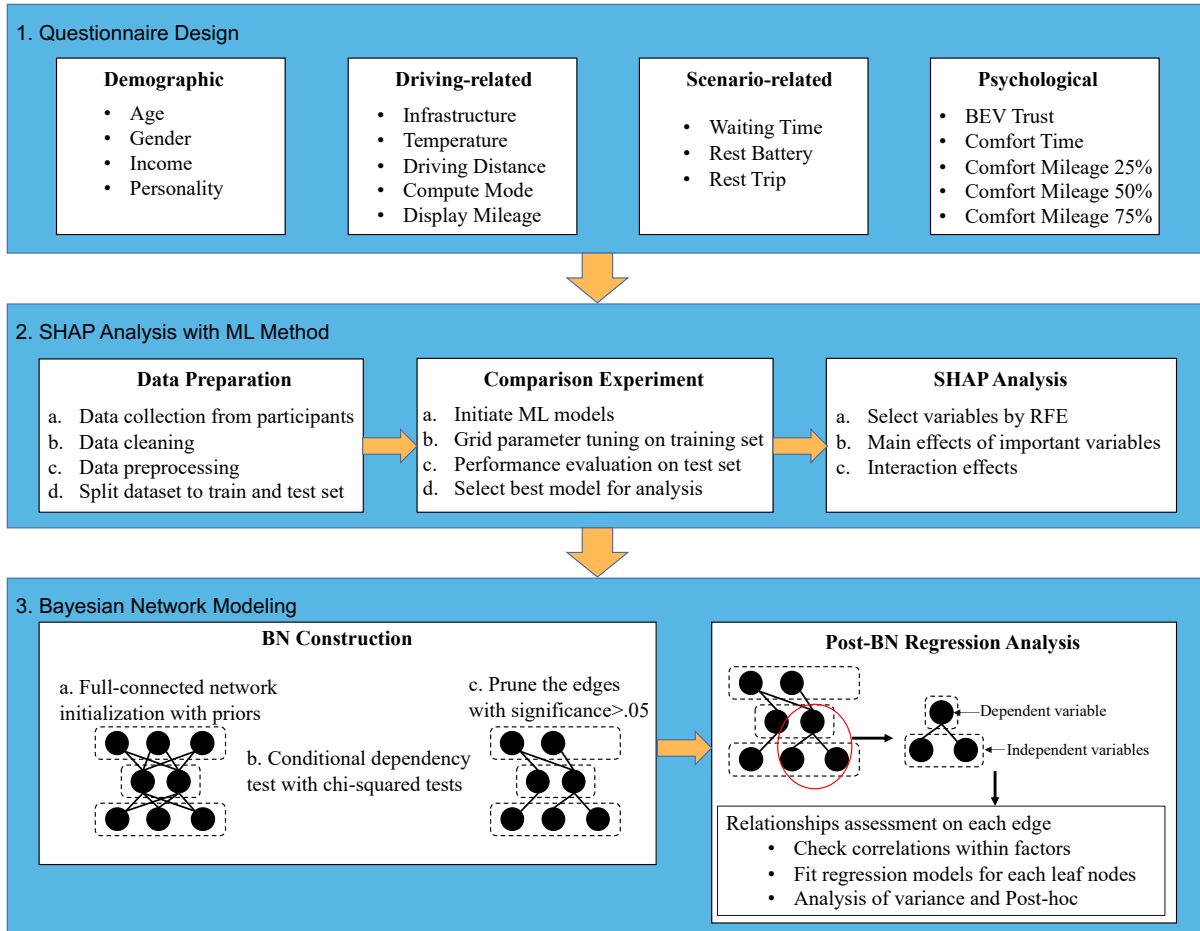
1. Questionnaire Design

Demographic
• Age
• Gender
• Income
• Personality

Driving-related
• Infrastructure
• Temperature
• Driving Distance
• Compute Mode
• Display Mileage

Scenario-related
• Waiting Time
• Rest Battery
• Rest Trip

Psychological
• BEV Trust
• Comfort Time
• Comfort Mileage 25%
• Comfort Mileage 50%
• Comfort Mileage 75%

2. SHAP Analysis with ML Method

Data Preparation
a. Data collection from participants
b. Data cleaning
c. Data preprocessing
d. Split dataset to train and test set

Comparison Experiment
a. Initiate ML models
b. Grid parameter tuning on training set
c. Performance evaluation on test set
d. Select best model for analysis

SHAP Analysis
a. Select variables by RFE
b. Main effects of important variables
c. Interaction effects

3. Bayesian Network Modeling

BN Construction
a. Full-connected network initialization with priors
b. Conditional dependency test with chi-squared tests
c. Prune the edges with significance>.05

Post-BN Regression Analysis
Dependent variable
Independent variables
Relationships assessment on each edge
• Check correlations within factors
• Fit regression models for each leaf nodes
• Analysis of variance and Post-hoc